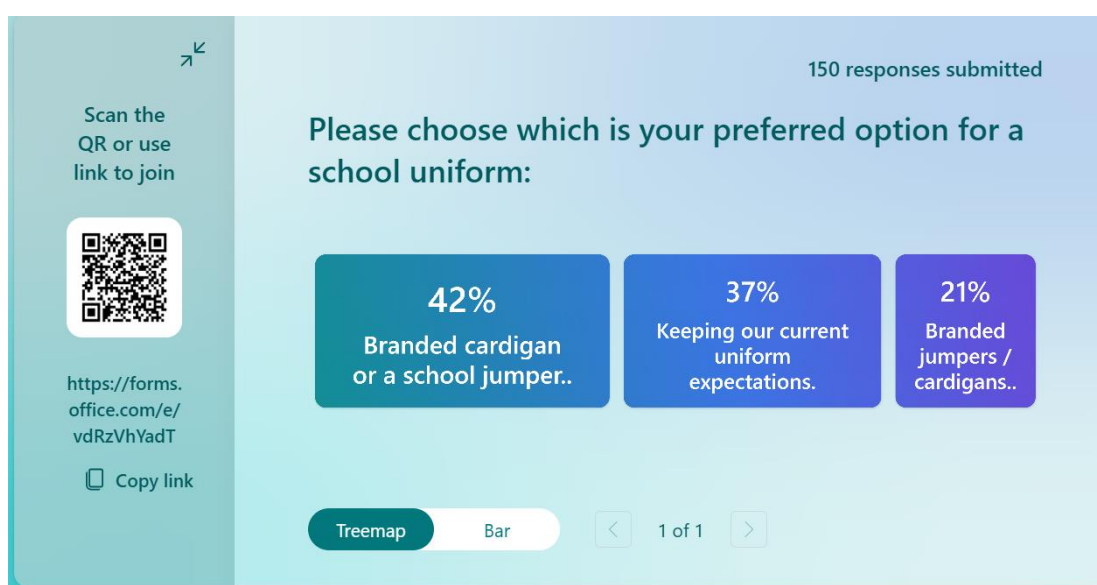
Scan the QR or use link to join

https://forms.office.com/e/vdRzVhYadT

Copy link

150 responses submitted

Please choose which is your preferred option for a school uniform:

42%
Branded cardigan or a school jumper..

37%
Keeping our current uniform expectations.

21%
Branded jumpers / cardigans..

Treemap

Bar

<

1 of 1

>